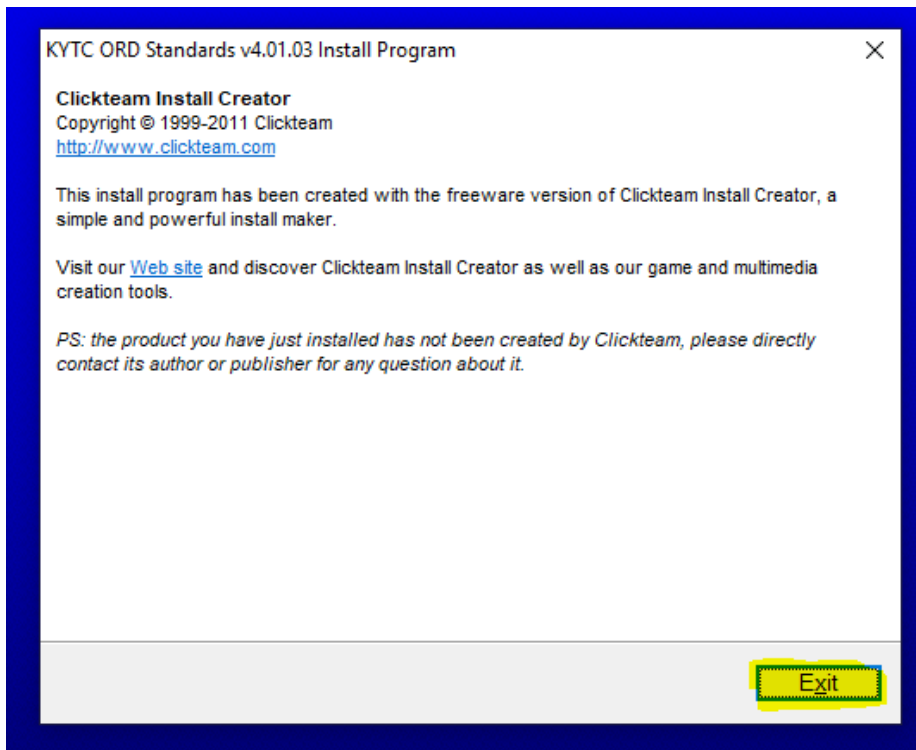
KYTC ORD Standards v4.01.03 Install Program

Clickteam Install Creator
Copyright © 1999-2011 Clickteam
http://www.clickteam.com

This install program has been created with the freeware version of Clickteam Install Creator, a simple and powerful install maker.

Visit our Web site and discover Clickteam Install Creator as well as our game and multimedia creation tools.

PS: the product you have just installed has not been created by Clickteam, please directly contact its author or publisher for any question about it.

Exit